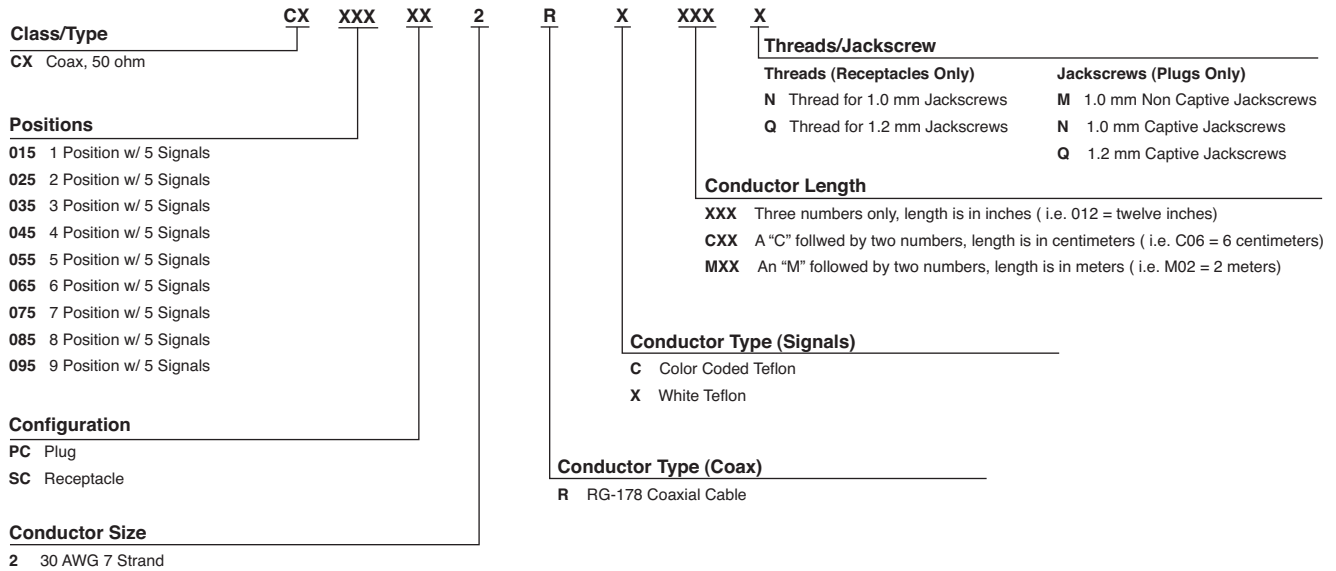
CX XXX XX 2 R X XXX X

Class/Type
CX Coax, 50 ohm

Positions
015 1 Position w/ 5 Signals
025 2 Position w/ 5 Signals
035 3 Position w/ 5 Signals
045 4 Position w/ 5 Signals
055 5 Position w/ 5 Signals
065 6 Position w/ 5 Signals
075 7 Position w/ 5 Signals
085 8 Position w/ 5 Signals
095 9 Position w/ 5 Signals

Configuration
PC Plug
SC Receptacle

Conductor Size
2 30 AWG 7 Strand

Threads/Jackscrew
Threads (Receptacles Only)
N Thread for 1.0 mm Jackscrews
Q Thread for 1.2 mm Jackscrews
Jackscrews (Plugs Only)
M 1.0 mm Non Captive Jackscrews
N 1.0 mm Captive Jackscrews
Q 1.2 mm Captive Jackscrews

Conductor Length
XXX Three numbers only, length is in inches ( i.e. 012 = twelve inches)
CXX A "C" follwed by two numbers, length is in centimeters ( i.e. C06 = 6 centimeters)
MXX An "M" followed by two numbers, length is in meters ( i.e. M02 = 2 meters)

Conductor Type (Signals)
C Color Coded Teflon
X White Teflon

Conductor Type (Coax)
R RG-178 Coaxial Cable